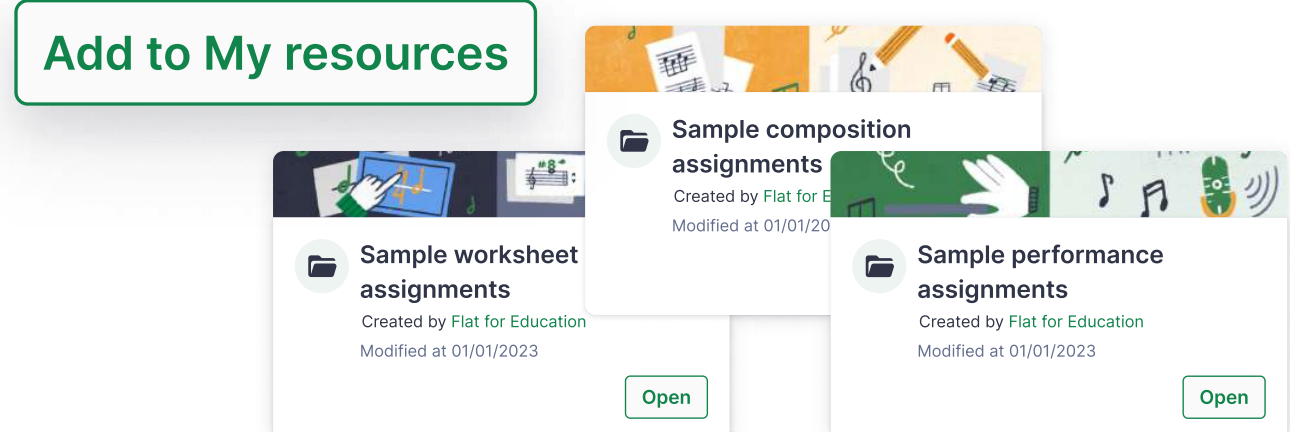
Add to My resources

Sample composition assignments
Created by Flat for E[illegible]
Modified at 01/01/20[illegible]

Sample worksheet assignments
Created by Flat for Education
Modified at 01/01/2023
Open

Sample performance assignments
Created by Flat for Education
Modified at 01/01/2023
Open